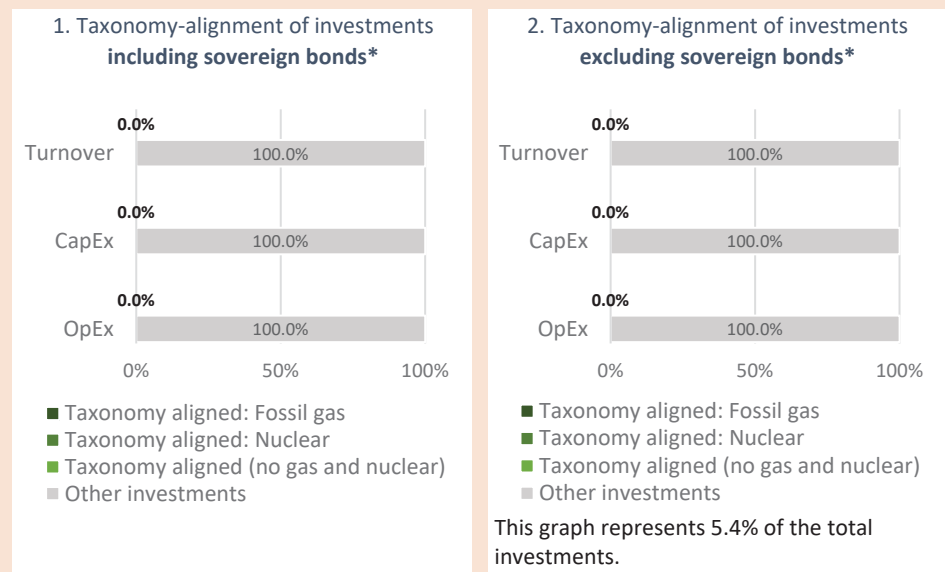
1. Taxonomy-alignment of investments **including sovereign bonds***

0.0%
Turnover 100.0%

0.0%
CapEx 100.0%

0.0%
OpEx 100.0%

0% 50% 100%

■ Taxonomy aligned: Fossil gas
■ Taxonomy aligned: Nuclear
■ Taxonomy aligned (no gas and nuclear)
■ Other investments

2. Taxonomy-alignment of investments **excluding sovereign bonds***

0.0%
Turnover 100.0%

0.0%
CapEx 100.0%

0.0%
OpEx 100.0%

0% 50% 100%

■ Taxonomy aligned: Fossil gas
■ Taxonomy aligned: Nuclear
■ Taxonomy aligned (no gas and nuclear)
■ Other investments

This graph represents 5.4% of the total investments.